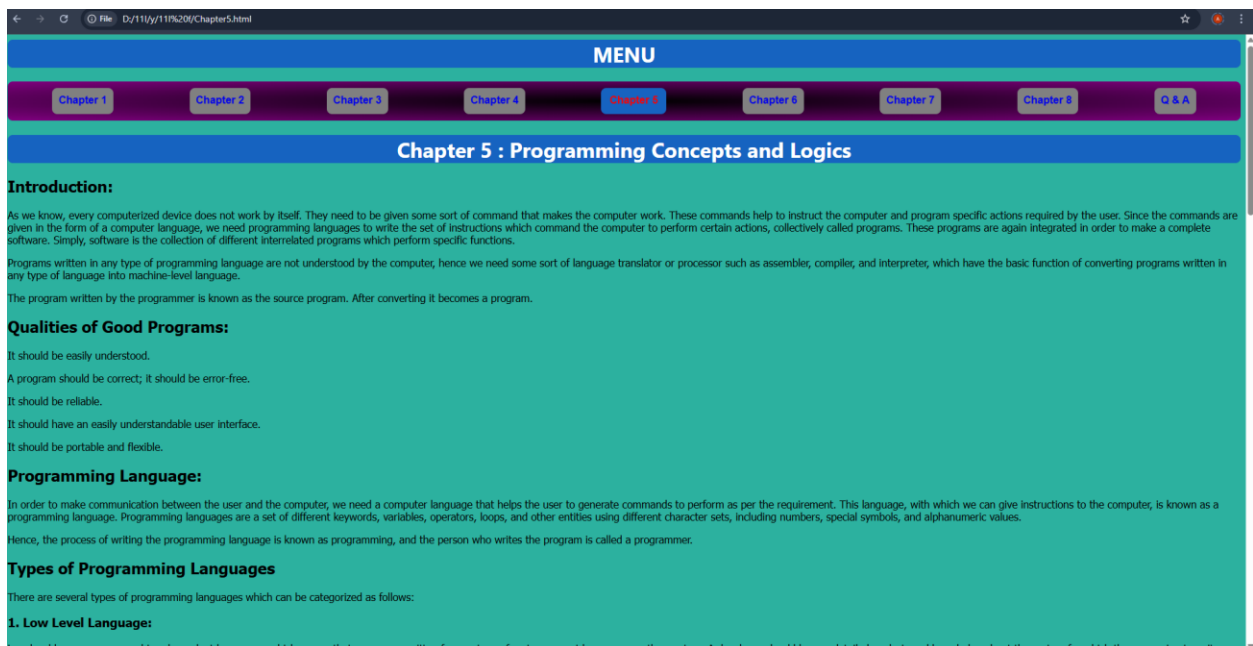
File D:/11l/y/11f%20f/Chapter5.html

MENU

Chapter 1 Chapter 2 Chapter 3 Chapter 4 Chapter 5 Chapter 6 Chapter 7 Chapter 8 Q & A

Chapter 5 : Programming Concepts and Logics

Introduction:

As we know, every computerized device does not work by itself. They need to be given some sort of command that makes the computer work. These commands help to instruct the computer and program specific actions required by the user. Since the commands are given in the form of a computer language, we need programming languages to write the set of instructions which command the computer to perform certain actions, collectively called programs. These programs are again integrated in order to make a complete software. Simply, software is the collection of different interrelated programs which perform specific functions.

Programs written in any type of programming language are not understood by the computer, hence we need some sort of language translator or processor such as assembler, compiler, and interpreter, which have the basic function of converting programs written in any type of language into machine-level language.

The program written by the programmer is known as the source program. After converting it becomes a program.

Qualities of Good Programs:

It should be easily understood.

A program should be correct; it should be error-free.

It should be reliable.

It should have an easily understandable user interface.

It should be portable and flexible.

Programming Language:

In order to make communication between the user and the computer, we need a computer language that helps the user to generate commands to perform as per the requirement. This language, with which we can give instructions to the computer, is known as a programming language. Programming languages are a set of different keywords, variables, operators, loops, and other entities using different character sets, including numbers, special symbols, and alphanumeric values.

Hence, the process of writing the programming language is known as programming, and the person who writes the program is called a programmer.

Types of Programming Languages

There are several types of programming languages which can be categorized as follows:

1. Low Level Language:

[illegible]